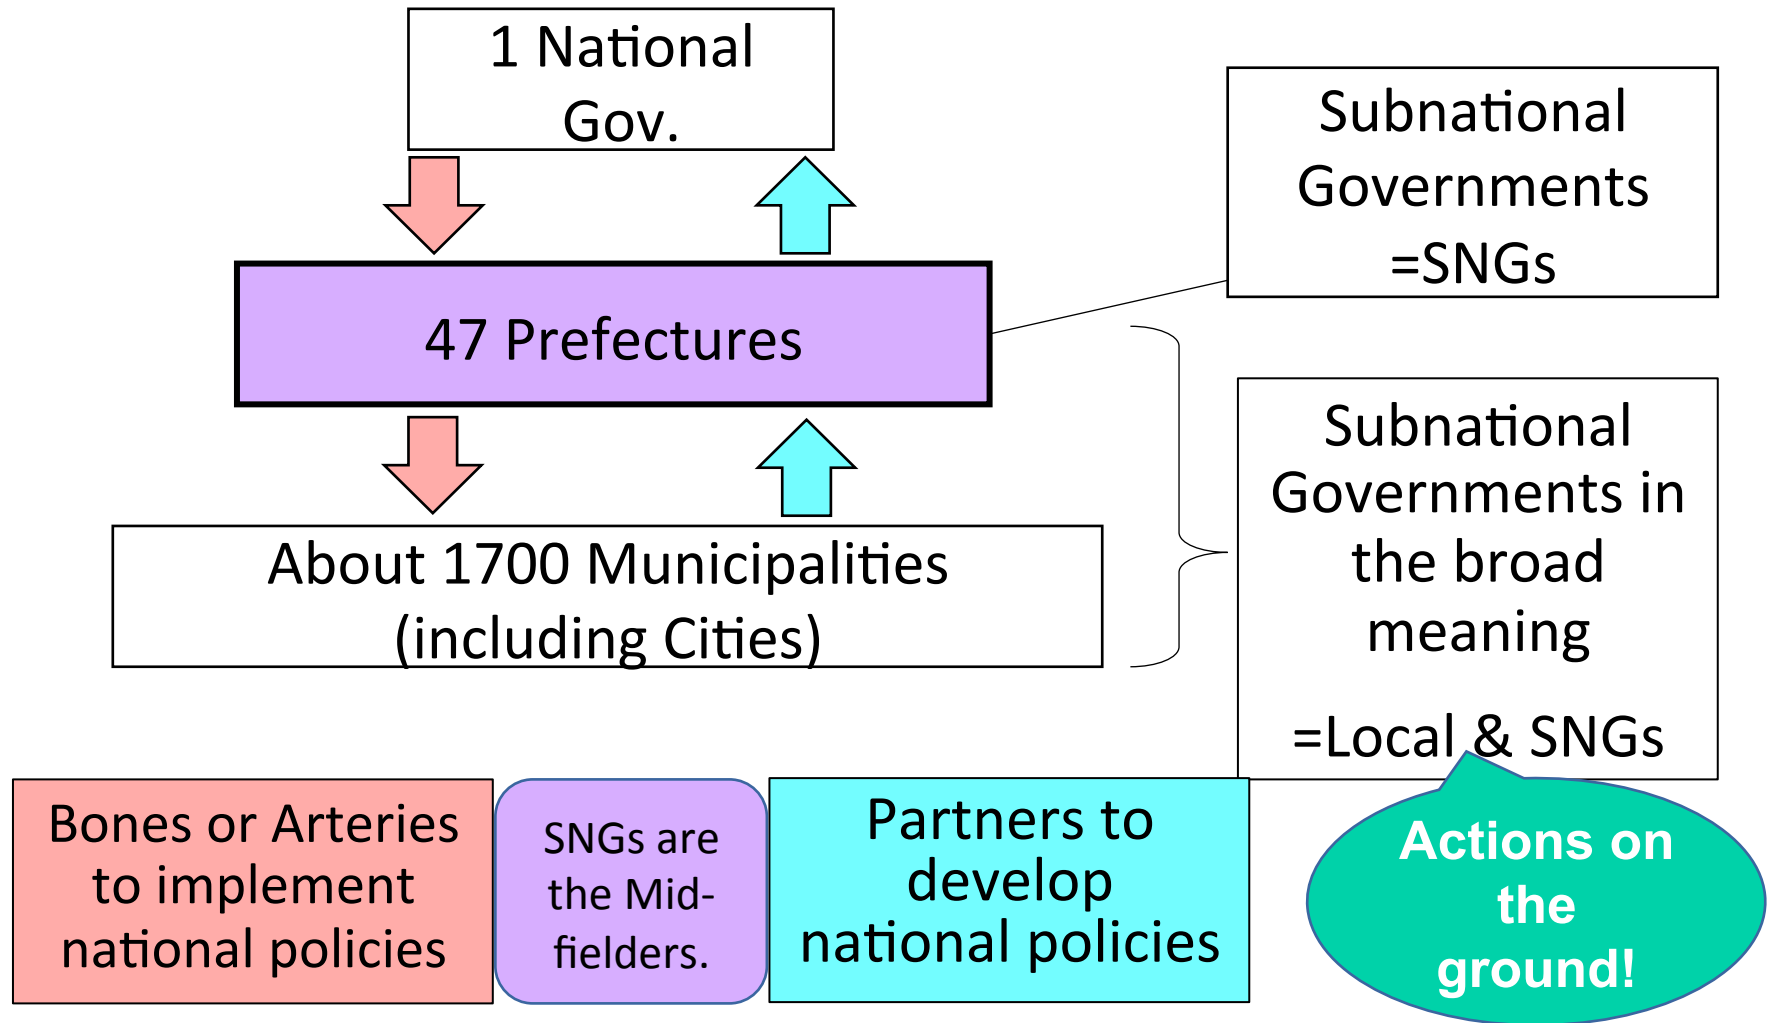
1 National Gov.

Subnational Governments =SNGs

47 Prefectures

Subnational Governments in the broad meaning

=Local & SNGs

About 1700 Municipalities (including Cities)

Bones or Arteries to implement national policies

SNGs are the Midfielders.

Partners to develop national policies

Actions on the ground!